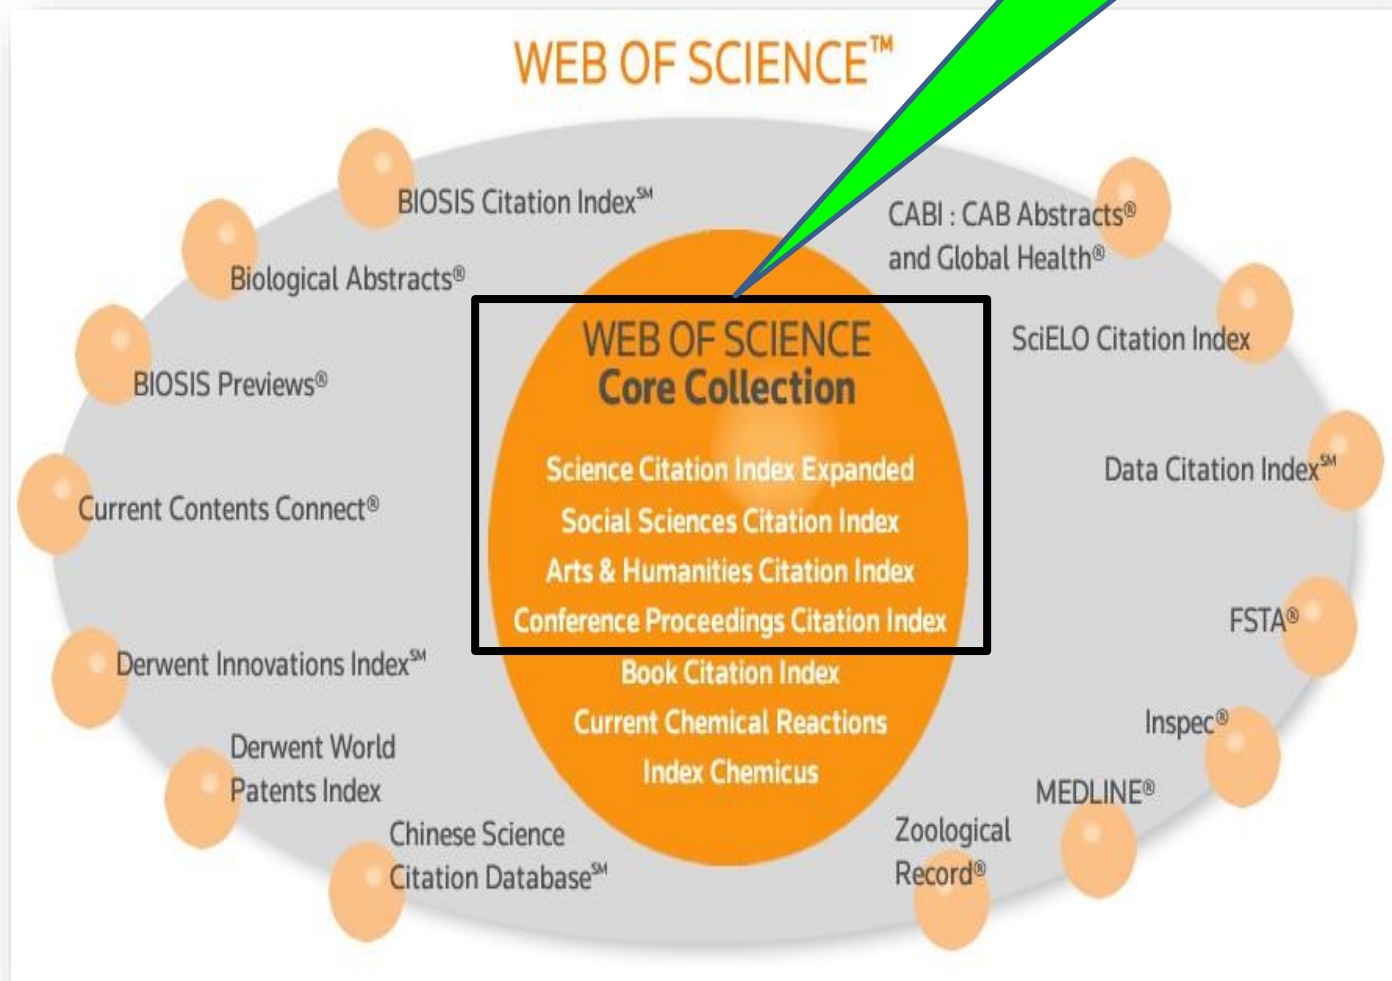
WEB OF SCIENCE™

BIOSIS Citation Index℠

Biological Abstracts®

BIOSIS Previews®

Current Contents Connect®

Derwent Innovations Index℠

Derwent World Patents Index

Chinese Science Citation Database℠

CABI : CAB Abstracts® and Global Health®

SciELO Citation Index

Data Citation Index℠

FSTA®

Inspec®

MEDLINE®

Zoological Record®

WEB OF SCIENCE
Core Collection

Science Citation Index Expanded
Social Sciences Citation Index
Arts & Humanities Citation Index
Conference Proceedings Citation Index
Book Citation Index
Current Chemical Reactions
Index Chemicus